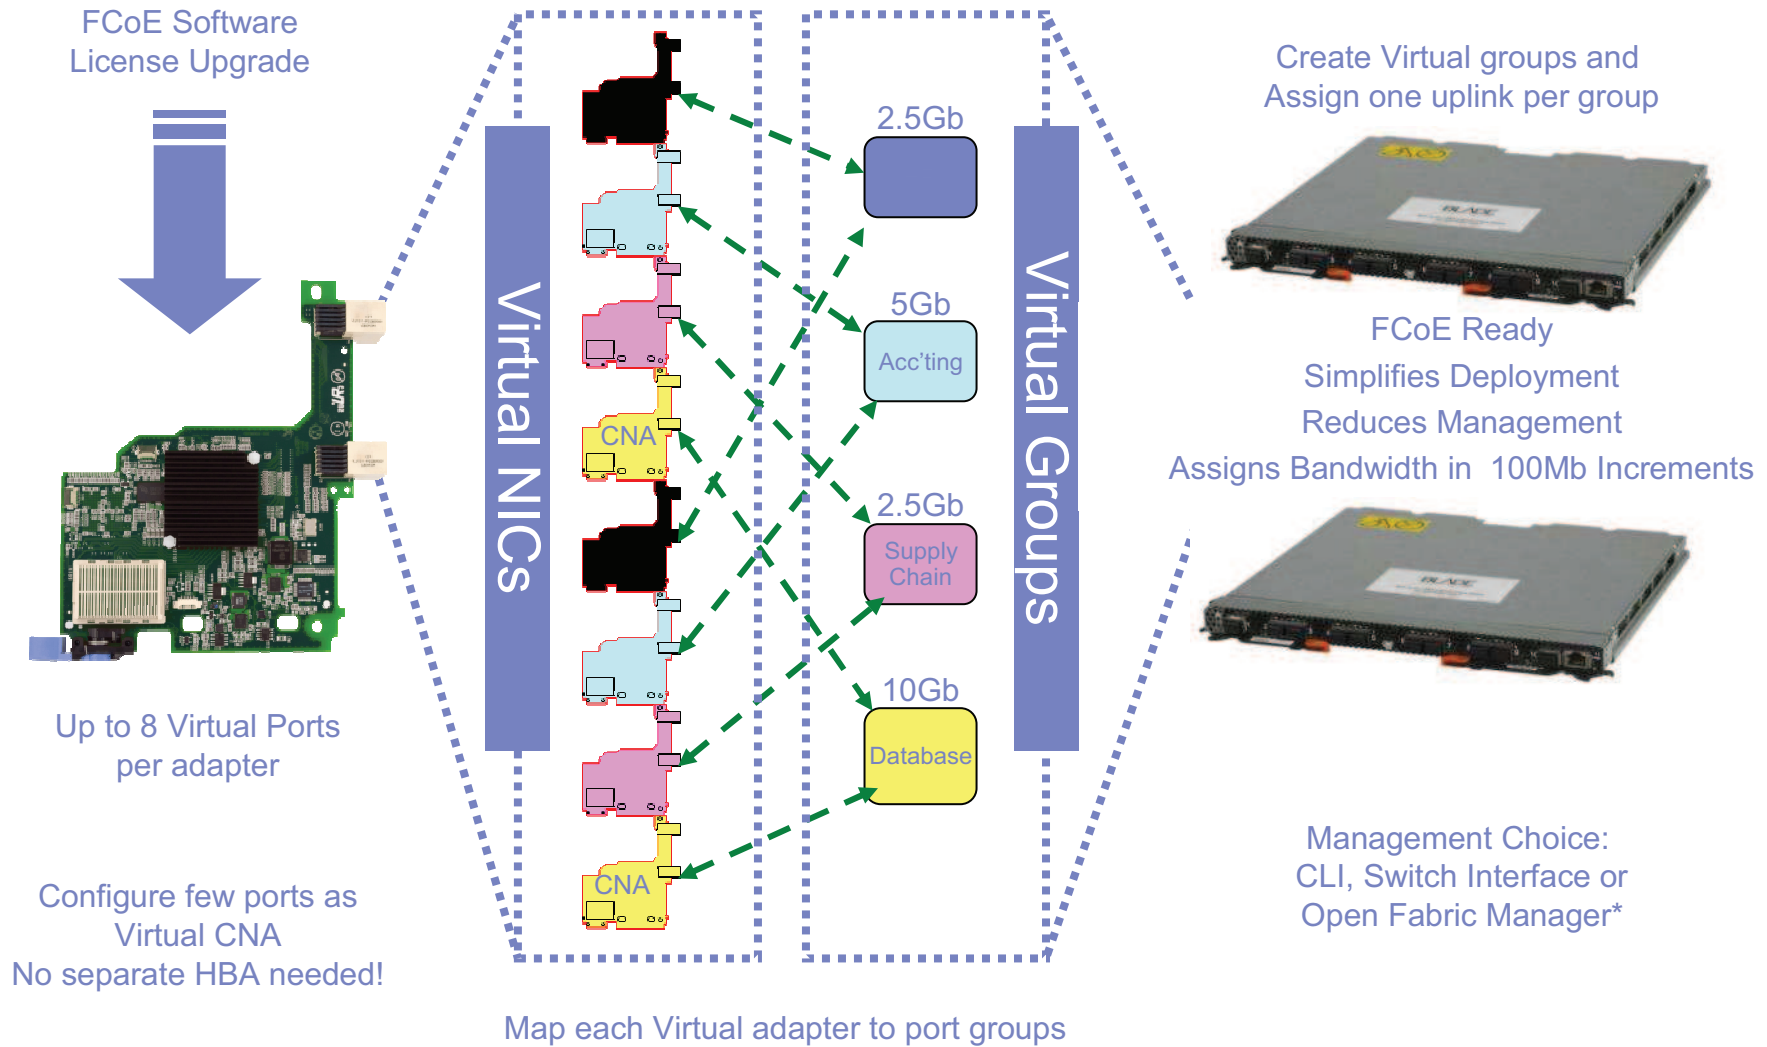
FCoE Software License Upgrade

Up to 8 Virtual Ports per adapter

Configure few ports as Virtual CNA
No separate HBA needed!

Virtual NICs

CNA

CNA

2.5Gb

5Gb
Acc'ting

2.5Gb
Supply Chain

10Gb
Database

Virtual Groups

Create Virtual groups and Assign one uplink per group

FCoE Ready
Simplifies Deployment
Reduces Management
Assigns Bandwidth in 100Mb Increments

Management Choice:
CLI, Switch Interface or
Open Fabric Manager*

Map each Virtual adapter to port groups